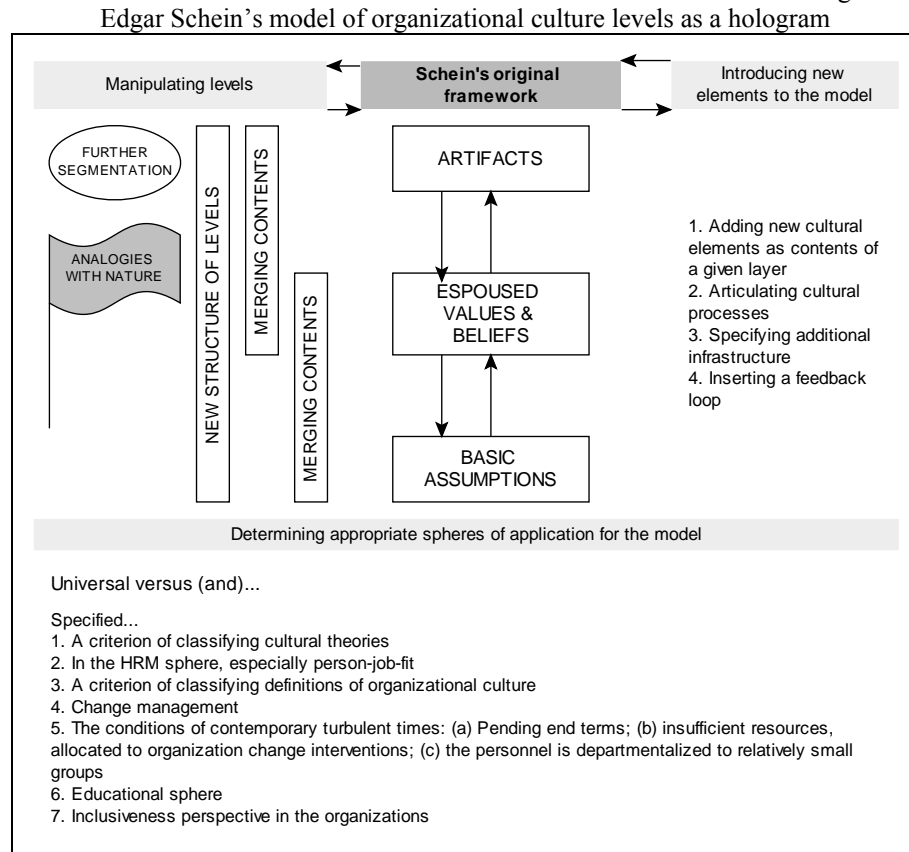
Edgar Schein's model of organizational culture levels as a hologram

Manipulating levels

Schein's original framework

Introducing new elements to the model

FURTHER SEGMENTATION

ANALOGIES WITH NATURE

NEW STRUCTURE OF LEVELS

MERGING CONTENTS

MERGING CONTENTS

ARTIFACTS

ESPOUSED VALUES & BELIEFS

BASIC ASSUMPTIONS

1. Adding new cultural elements as contents of a given layer
2. Articulating cultural processes
3. Specifying additional infrastructure
4. Inserting a feedback loop

Determining appropriate spheres of application for the model

Universal versus (and)...

Specified...
1. A criterion of classifying cultural theories
2. In the HRM sphere, especially person-job-fit
3. A criterion of classifying definitions of organizational culture
4. Change management
5. The conditions of contemporary turbulent times: (a) Pending end terms; (b) insufficient resources, allocated to organization change interventions; (c) the personnel is departmentalized to relatively small groups
6. Educational sphere
7. Inclusiveness perspective in the organizations